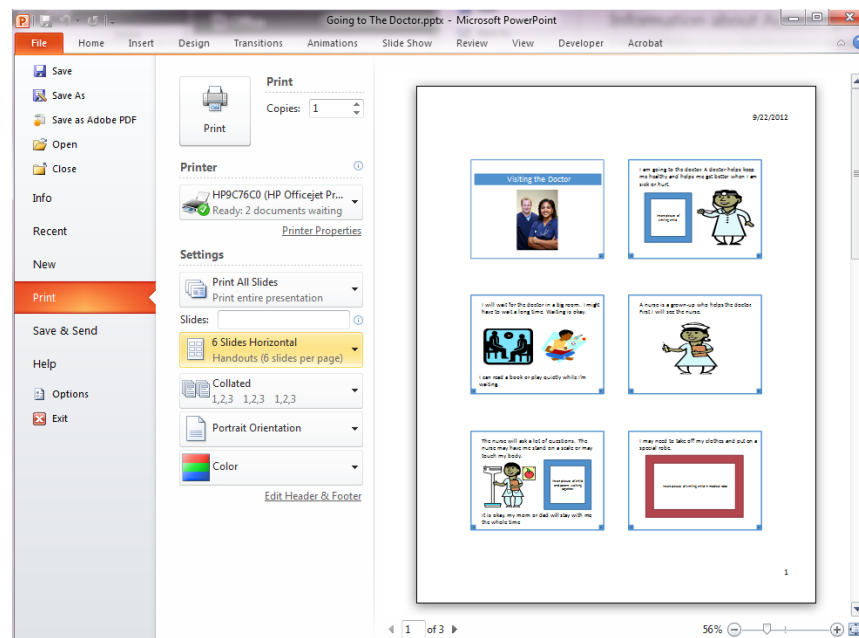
Going to The Doctor.pptx - Microsoft PowerPoint

File Home Insert Design Transitions Animations Slide Show Review View Developer Acrobat

Save
Save As
Save as Adobe PDF
Open
Close
Info
Recent
New
Print
Save & Send
Help
Options
Exit

Print
Copies: 1
Print

Printer
HP9C76C0 (HP Officejet Pr...
Ready: 2 documents waiting
Printer Properties

Settings
Print All Slides
Print entire presentation
Slides:
6 Slides Horizontal
Handouts (6 slides per page)
Collated
1,2,3 1,2,3 1,2,3
Portrait Orientation
Color
Edit Header & Footer

9/22/2012

Visiting the Doctor

I am going to the doctor. A doctor helps keep me healthy and helps me get better when I am sick or hurt.

I will wait for the doctor in a big room. I might have to wait a long time. Waiting is okay.

I can read a book or play quietly while I'm waiting.

A nurse is a grown-up who helps the doctor. First I will see the nurse.

The nurse will ask a lot of questions. The nurse may have me stand on a scale or may touch my body.

It is okay. My mom or dad will stay with me the whole time.

I may need to take off my clothes and put on a special robe.

1

1 of 3

56%